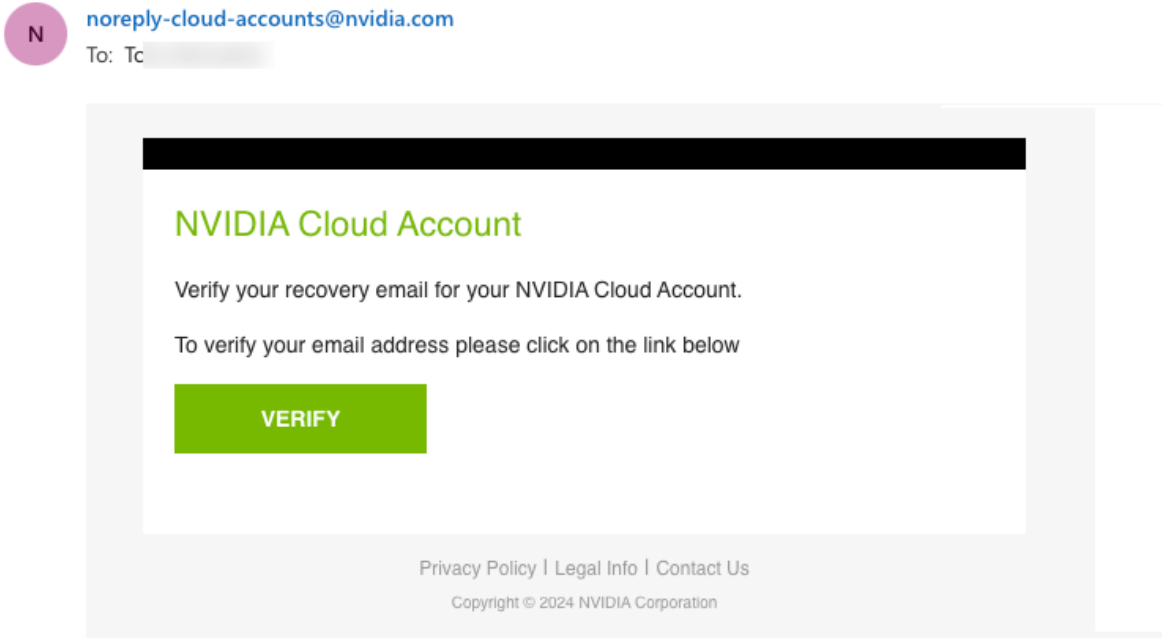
N

noreply-cloud-accounts@nvidia.com

To: Tc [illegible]

NVIDIA Cloud Account

Verify your recovery email for your NVIDIA Cloud Account.

To verify your email address please click on the link below

VERIFY

Privacy Policy | Legal Info | Contact Us

Copyright © 2024 NVIDIA Corporation